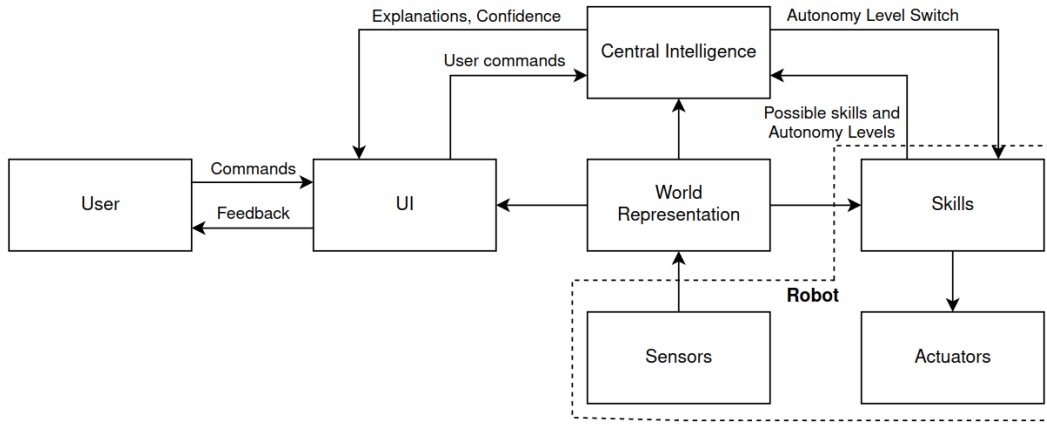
Explanations, Confidence

Autonomy Level Switch

User commands

Central Intelligence

Possible skills and Autonomy Levels

User

Commands

Feedback

UI

World Representation

Skills

Robot

Sensors

Actuators